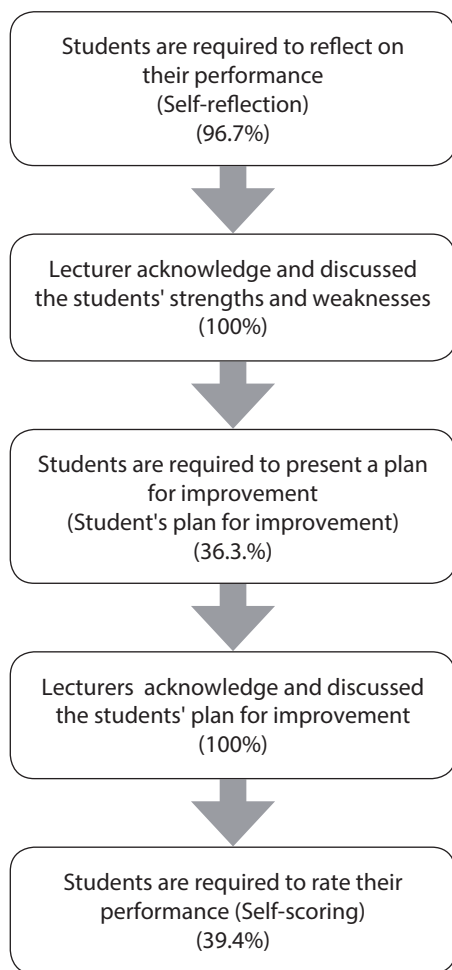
Students are required to reflect on their performance
(Self-reflection)
(96.7%)

Lecturer acknowledge and discussed the students' strengths and weaknesses
(100%)

Students are required to present a plan for improvement
(Student's plan for improvement)
(36.3.%)

Lecturers acknowledge and discussed the students' plan for improvement
(100%)

Students are required to rate their performance (Self-scoring)
(39.4%)